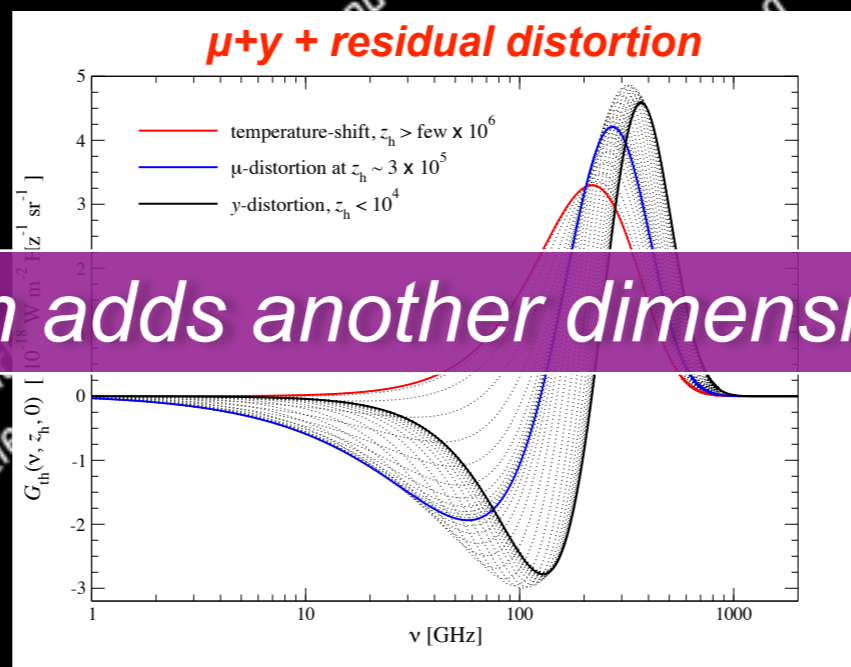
μ+y + residual distortion

temperature-shift, $z_h$ > few x $10^6$
μ-distortion at $z_h \sim 3$ x $10^5$
y-distortion, $z_h < 10^4$

h adds another dimensi

$G_{th}(\nu, z_h, 0)$ [ $10^{-18}$ W m$^{-2}$ Hz$^{-1}$ sr$^{-1}$ ]

5
4
3
2
0
-1
-2
-3

1
10
100
1000

ν [GHz]